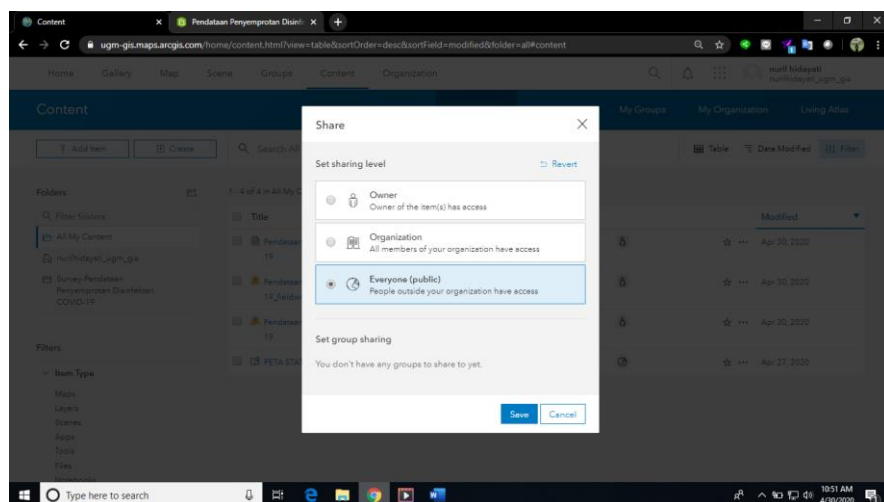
Content × Pendataan Penyemprotan Disinf ×

ugm-gis.maps.arcgis.com/home/content.html?view=table&sortOrder=desc&sortField=modified&folder=all#content

Home Gallery Map Scene Groups Content Organization

nurif hidayati nurifhidayati_ugm_gis

Content

My Groups My Organization Living Atlas

Add Item Create Search All

Table Date Modified Filter

Folders

Filter folders

All My Content

nurifhidayati_ugm_gis

Survey-Pendataan Penyemprotan Disinfektan COVID-19

1 - 4 of 4 in All My C

Title

Pendataan 19

Pendataan 19_fieldw

Pendataan 19

PETA STAT

Modified

Apr 30, 2020

Apr 30, 2020

Apr 30, 2020

Apr 27, 2020

Filters

Item Type

Maps

Layers

Scenes

Apps

Tools

Files

Share

Set sharing level

Revert

Owner
Owner of the item(s) has access

Organization
All members of your organization have access

Everyone (public)
People outside your organization have access

Set group sharing

You don't have any groups to share to yet.

Save Cancel

Type here to search

10:51 AM 4/30/2020